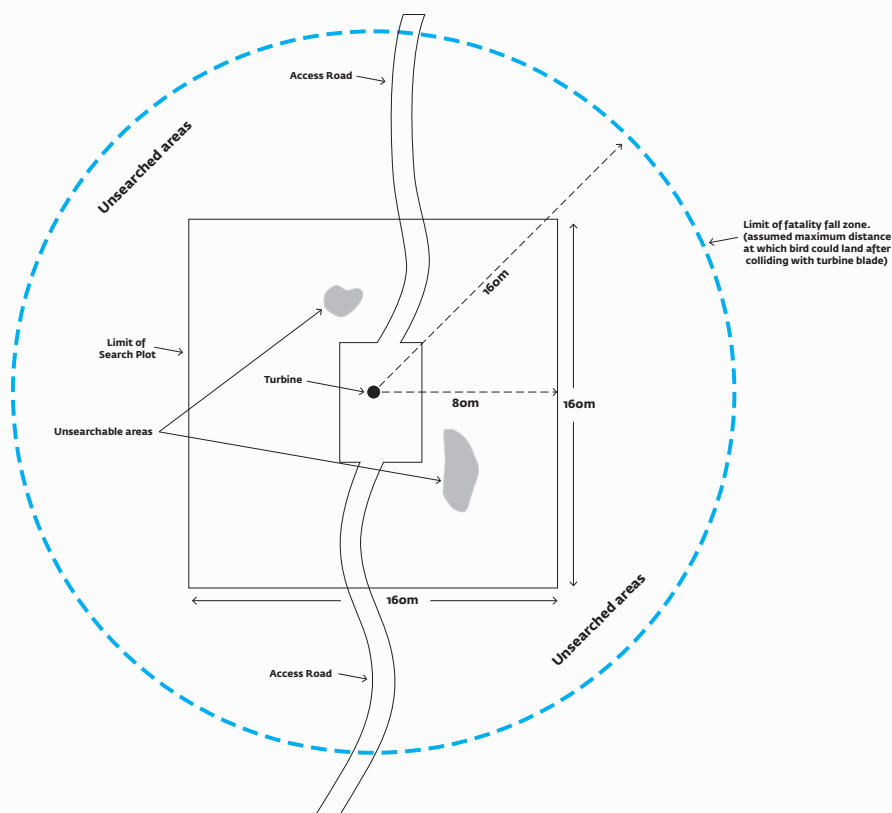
Access Road

Unsearched areas

Limit of fatality fall zone. (assumed maximum distance at which bird could land after colliding with turbine blade)

160m

Limit of Search Plot

Turbine

80m

160m

Unsearchable areas

160m

Unsearched areas

Access Road